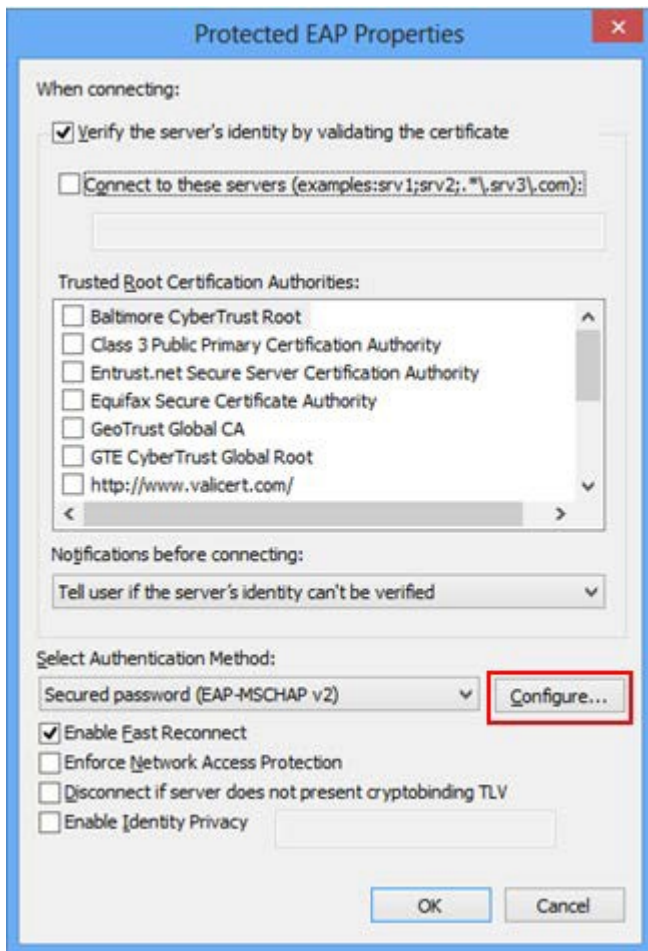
Protected EAP Properties

When connecting:

Verify the server's identity by validating the certificate

Connect to these servers (examples:srv1;srv2;.*\.srv3\.com):

Trusted Root Certification Authorities:

Baltimore CyberTrust Root
Class 3 Public Primary Certification Authority
Entrust.net Secure Server Certification Authority
Equifax Secure Certificate Authority
GeoTrust Global CA
GTE CyberTrust Global Root
http://www.valicert.com/

Notifications before connecting:

Tell user if the server's identity can't be verified

Select Authentication Method:

Secured password (EAP-MSCHAP v2)

Configure...

Enable Fast Reconnect
Enforce Network Access Protection
Disconnect if server does not present cryptobinding TLV
Enable Identity Privacy

OK

Cancel